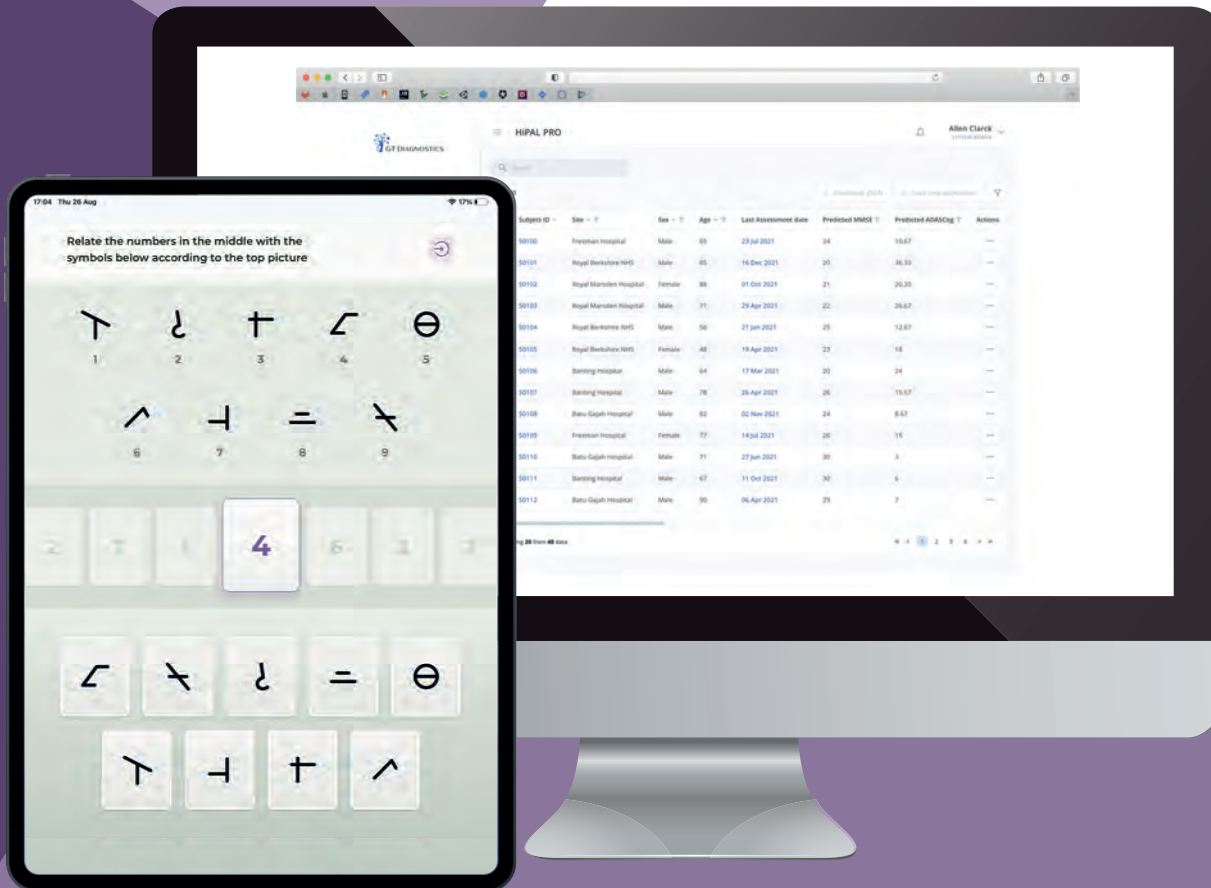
GT DIAGNOSTICS

HiPAL PRO

Allen Clarck
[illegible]

Q Search

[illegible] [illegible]

| Subject ID | Site | Sex | Age | Last Assessment date | Predicted MMSE | Predicted ADASCog | Actions |
|---|---|---|---|---|---|---|---|
| S0100 | Freeman Hospital | Male | 65 | 23 Jul 2021 | 24 | 10.67 | ··· |
| S0101 | Royal Berkshire NHS | Male | 65 | 16 Dec 2021 | 20 | 36.33 | ··· |
| S0102 | Royal Marsden Hospital | Female | 88 | 01 Oct 2021 | 21 | 20.33 | ··· |
| S0103 | Royal Marsden Hospital | Male | 71 | 29 Apr 2021 | 22 | 26.67 | ··· |
| S0104 | Royal Berkshire NHS | Male | 56 | 21 Jan 2021 | 25 | 12.67 | ··· |
| S0105 | Royal Berkshire NHS | Female | 48 | 19 Apr 2021 | 23 | 18 | ··· |
| S0106 | Banting Hospital | Male | 64 | 17 Mar 2021 | 20 | 24 | ··· |
| S0107 | Banting Hospital | Male | 78 | 26 Apr 2021 | 26 | 15.67 | ··· |
| S0108 | Batu Gajah Hospital | Male | 82 | 02 Nov 2021 | 24 | 8.67 | ··· |
| S0109 | Freeman Hospital | Female | 77 | 14 Jul 2021 | 26 | 15 | ··· |
| S0110 | Batu Gajah Hospital | Male | 71 | 27 Jun 2021 | 30 | 3 | ··· |
| S0111 | Banting Hospital | Male | 67 | 11 Oct 2021 | 30 | 6 | ··· |
| S0112 | Batu Gajah Hospital | Male | 90 | 06 Apr 2021 | 29 | 7 | ··· |

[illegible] 20 from 40 data

1 2 3 4

17:04 Thu 26 Aug

17%

Relate the numbers in the middle with the symbols below according to the top picture

1 2 3 4 5

6 7 8 9

4